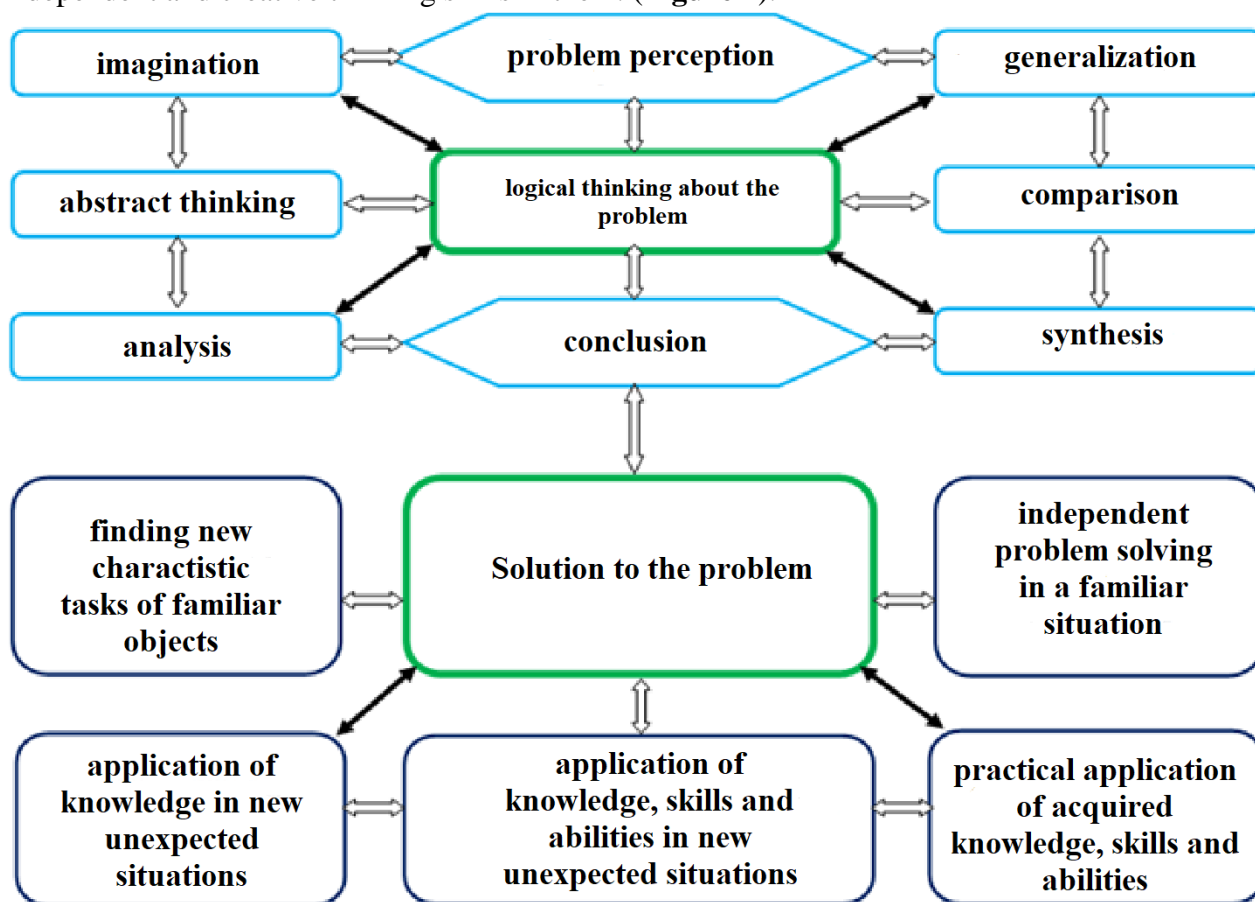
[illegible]

imagination

problem perception

generalization

abstract thinking

logical thinking about the problem

comparison

analysis

conclusion

synthesis

finding new charactistic tasks of familiar objects

Solution to the problem

independent problem solving in a familiar situation

application of knowledge in new unexpected situations

application of knowledge, skills and abilities in new unexpected situations

practical application of acquired knowledge, skills and abilities